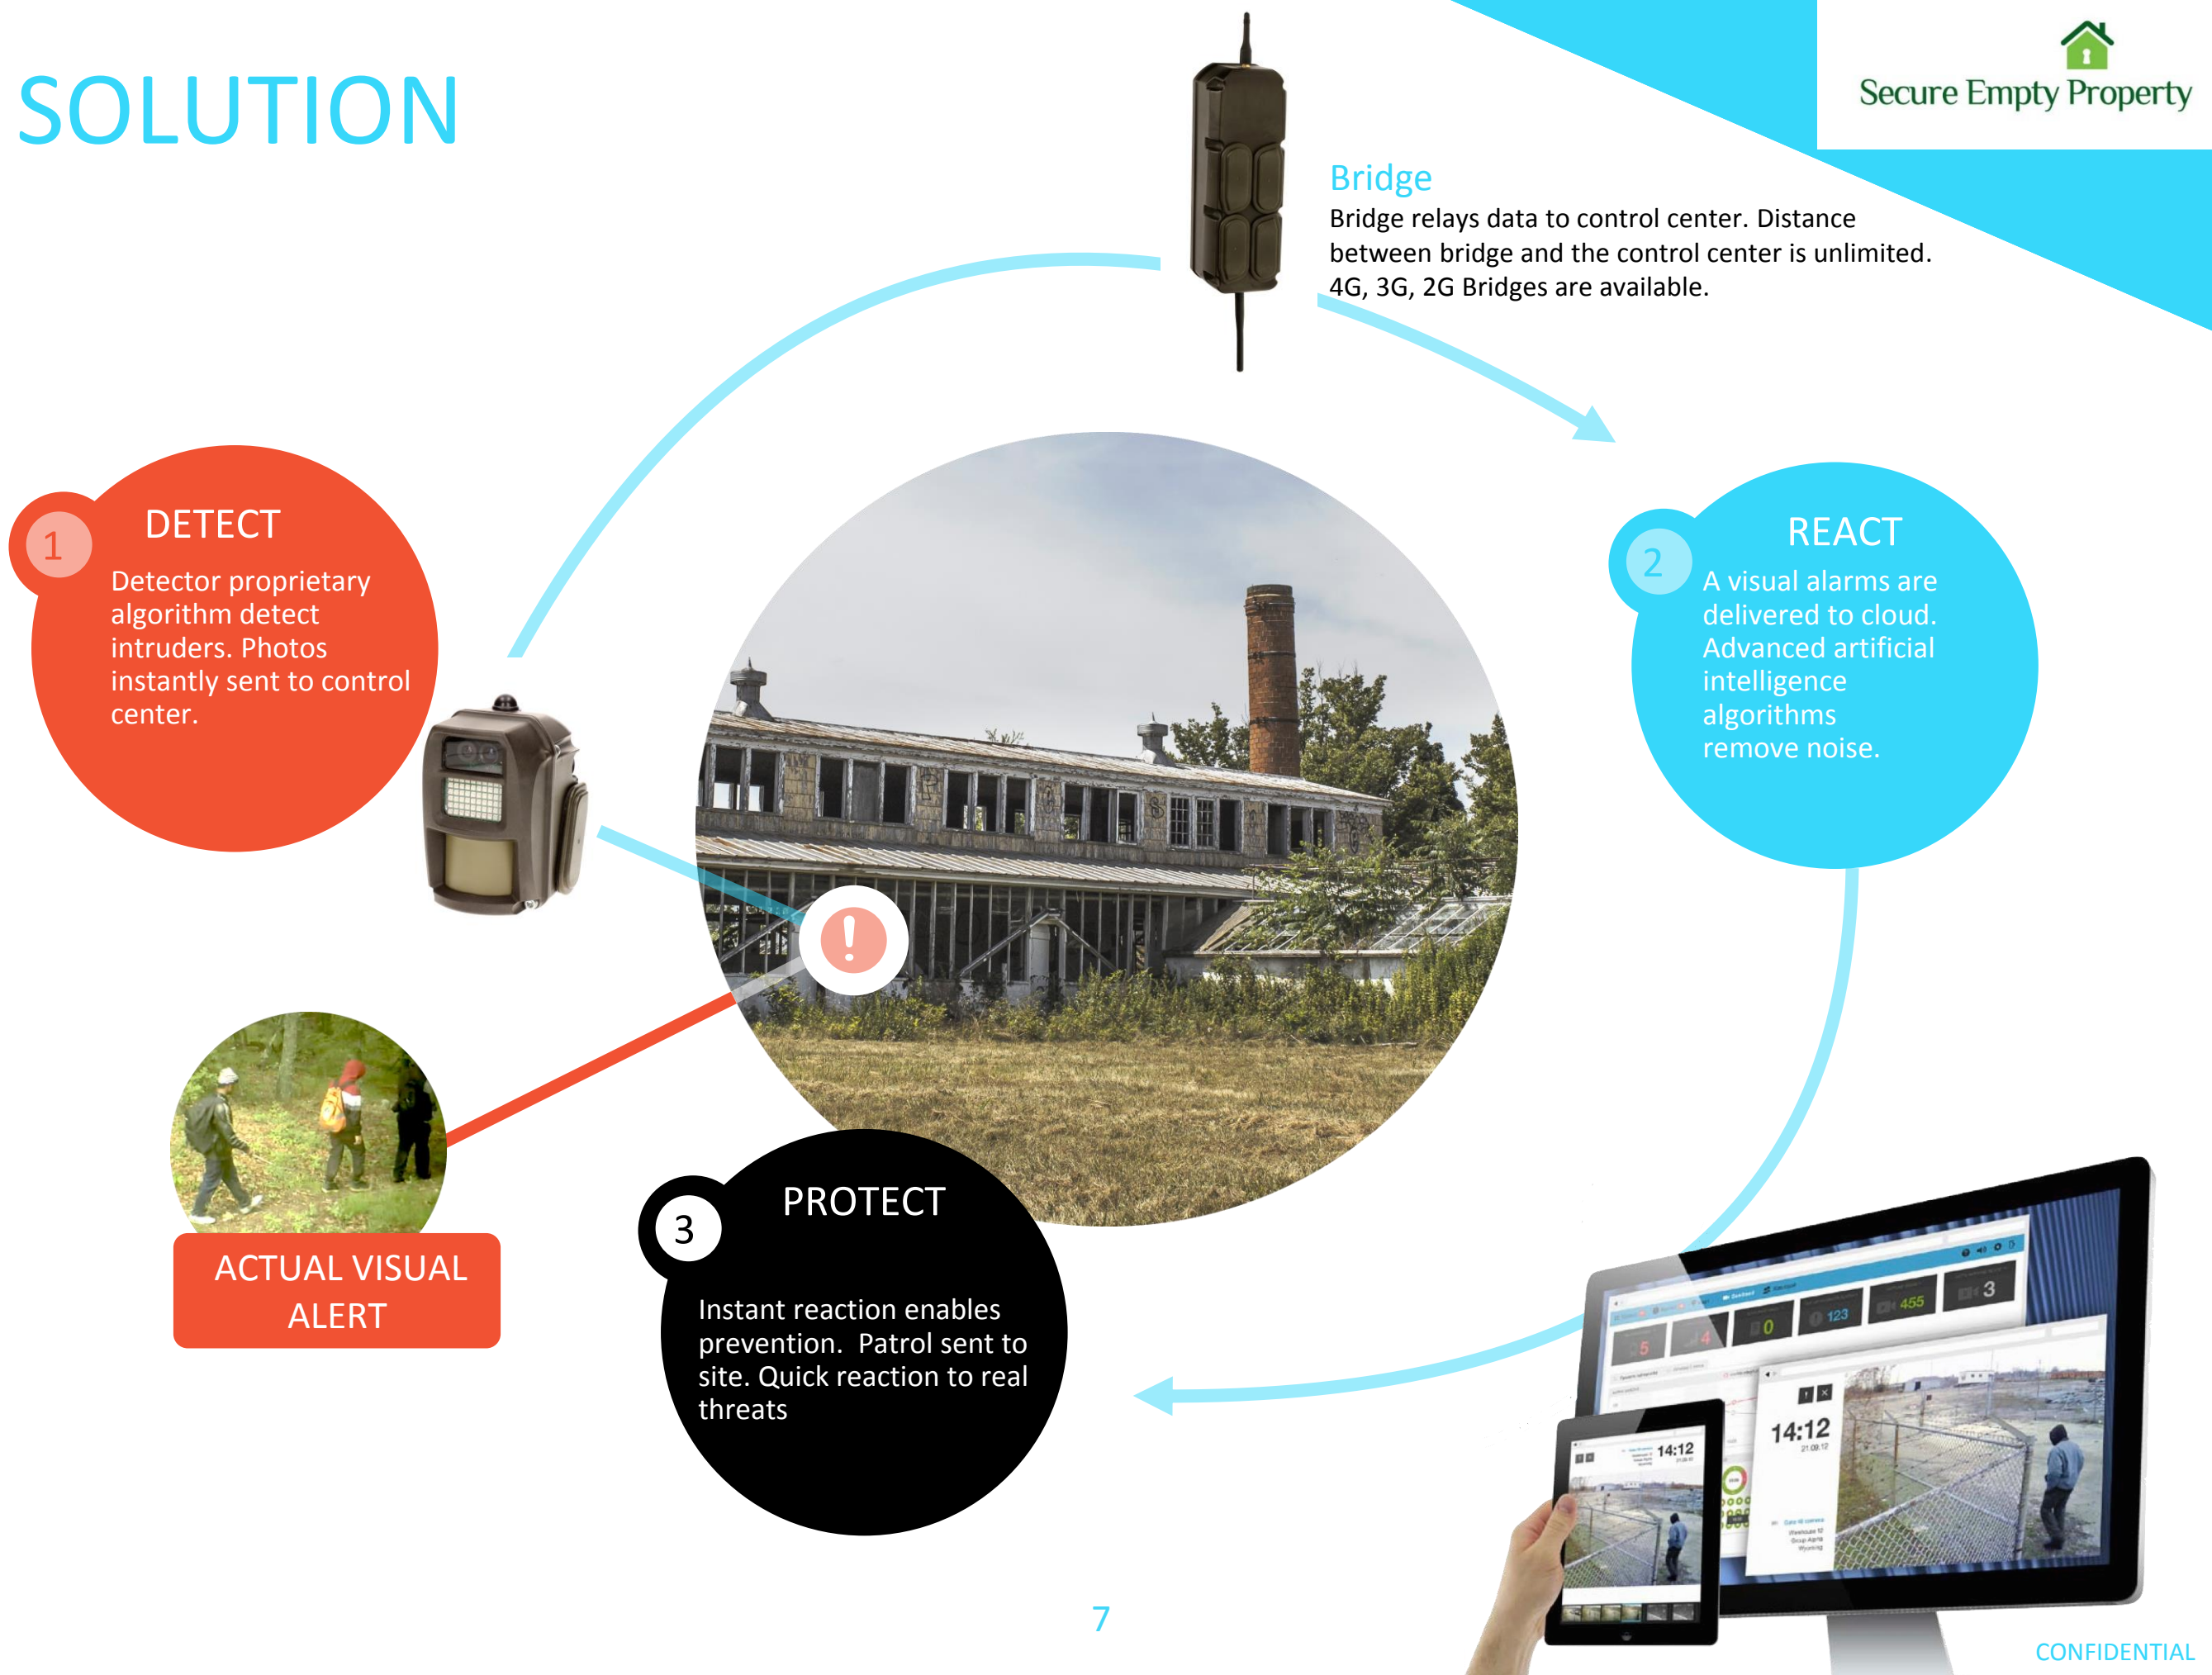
SOLUTION

Secure Empty Property

Bridge
Bridge relays data to control center. Distance between bridge and the control center is unlimited. 4G, 3G, 2G Bridges are available.

1
DETECT
Detector proprietary algorithm detect intruders. Photos instantly sent to control center.

2
REACT
A visual alarms are delivered to cloud. Advanced artificial intelligence algorithms remove noise.

ACTUAL VISUAL ALERT

3
PROTECT
Instant reaction enables prevention. Patrol sent to site. Quick reaction to real threats

5 4 0 123 455 3

14:12

14:12

7

CONFIDENTIAL